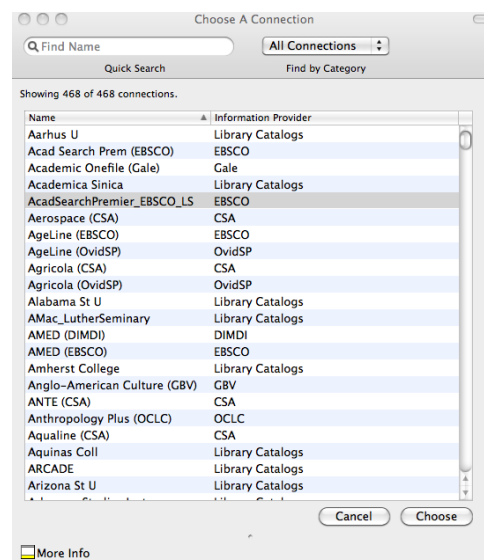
Choose A Connection

Find Name

Quick Search

All Connections

Find by Category

Showing 468 of 468 connections.

| Name | Information Provider |
|---|---|
| Aarhus U | Library Catalogs |
| Acad Search Prem (EBSCO) | EBSCO |
| Academic Onefile (Gale) | Gale |
| Academica Sinica | Library Catalogs |
| AcadSearchPremier_EBSCO_LS | EBSCO |
| Aerospace (CSA) | CSA |
| AgeLine (EBSCO) | EBSCO |
| AgeLine (OvidSP) | OvidSP |
| Agricola (CSA) | CSA |
| Agricola (OvidSP) | OvidSP |
| Alabama St U | Library Catalogs |
| AMac_LutherSeminary | Library Catalogs |
| AMED (DIMDI) | DIMDI |
| AMED (EBSCO) | EBSCO |
| Amherst College | Library Catalogs |
| Anglo-American Culture (GBV) | GBV |
| ANTE (CSA) | CSA |
| Anthropology Plus (OCLC) | OCLC |
| Aqualine (CSA) | CSA |
| Aquinas Coll | Library Catalogs |
| ARCADE | Library Catalogs |
| Arizona St U | Library Catalogs |
| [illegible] | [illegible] |

Cancel

Choose

More Info